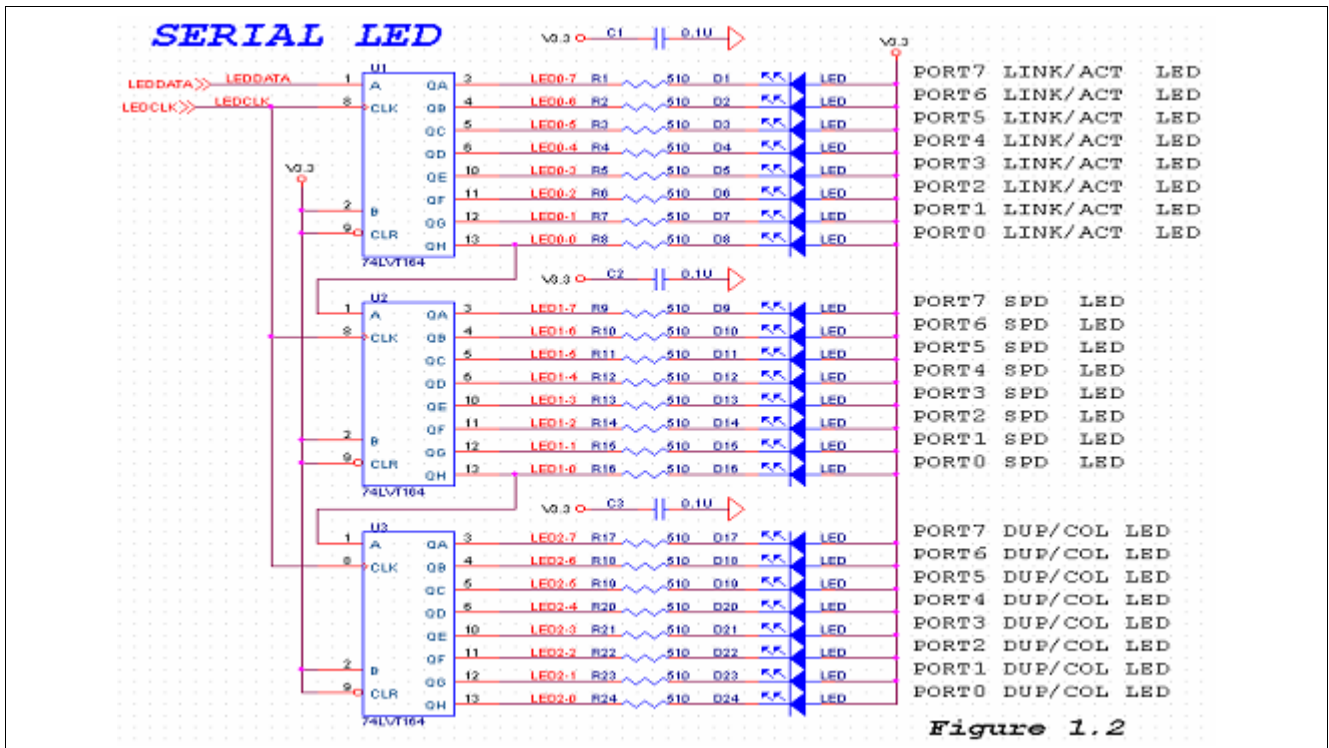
SERIAL LED

V3.3 C1 0.1U

V3.3

LEDDATA LEDDATA 1 U1 A QA 3 LED0-7 R1 510 D1 LED PORT7 LINK/ACT LED
LEDCLK LEDCLK 8 CLK QB 4 LED0-6 R2 510 D2 LED PORT6 LINK/ACT LED
QC 5 LED0-5 R3 510 D3 LED PORT5 LINK/ACT LED
QD 6 LED0-4 R4 510 D4 LED PORT4 LINK/ACT LED
V3.3 QE 10 LED0-3 R5 510 D5 LED PORT3 LINK/ACT LED
2 B QF 11 LED0-2 R6 510 D6 LED PORT2 LINK/ACT LED
QG 12 LED0-1 R7 510 D7 LED PORT1 LINK/ACT LED
9 CLR QH 13 LED0-0 R8 510 D8 LED PORT0 LINK/ACT LED
74LVT164

V3.3 C2 0.1U

1 U2 A QA 3 LED1-7 R9 510 D9 LED PORT7 SPD LED
8 CLK QB 4 LED1-6 R10 510 D10 LED PORT6 SPD LED
QC 5 LED1-5 R11 510 D11 LED PORT5 SPD LED
QD 6 LED1-4 R12 510 D12 LED PORT4 SPD LED
QE 10 LED1-3 R13 510 D13 LED PORT3 SPD LED
2 B QF 11 LED1-2 R14 510 D14 LED PORT2 SPD LED
QG 12 LED1-1 R15 510 D15 LED PORT1 SPD LED
9 CLR QH 13 LED1-0 R16 510 D16 LED PORT0 SPD LED
74LVT164

V3.3 C3 0.1U

1 U3 A QA 3 LED2-7 R17 510 D17 LED PORT7 DUP/COL LED
8 CLK QB 4 LED2-6 R18 510 D18 LED PORT6 DUP/COL LED
QC 5 LED2-5 R19 510 D19 LED PORT5 DUP/COL LED
QD 6 LED2-4 R20 510 D20 LED PORT4 DUP/COL LED
QE 10 LED2-3 R21 510 D21 LED PORT3 DUP/COL LED
2 B QF 11 LED2-2 R22 510 D22 LED PORT2 DUP/COL LED
QG 12 LED2-1 R23 510 D23 LED PORT1 DUP/COL LED
9 CLR QH 13 LED2-0 R24 510 D24 LED PORT0 DUP/COL LED
74LVT164

Figure 1.2